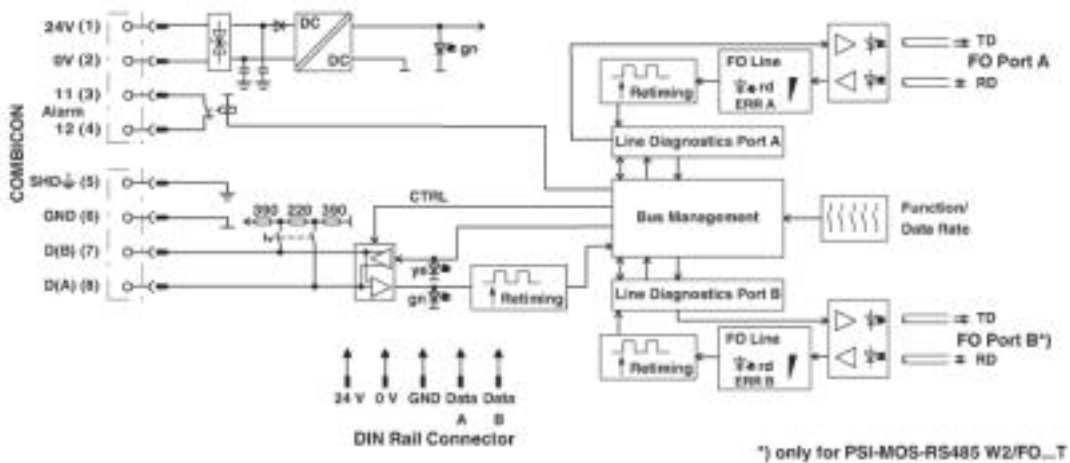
COMBICON

24V (1)

0V (2)

11 (3)
Alarm
12 (4)

SHD⏚ (5)

GND (6)

D(B) (7)

D(A) (8)

DC
DC

gn

390 220 390

CTRL

ye

gn

Retiming

Retiming

FO Line
rd
ERR A

Line Diagnostics Port A

TD
RD
FO Port A

Bus Management

Function/
Data Rate

Line Diagnostics Port B

Retiming

FO Line
rd
ERR B

TD
RD
FO Port B*)

24 V 0 V GND Data A Data B
DIN Rail Connector

*) only for PSI-MOS-RS485 W2/FO...T